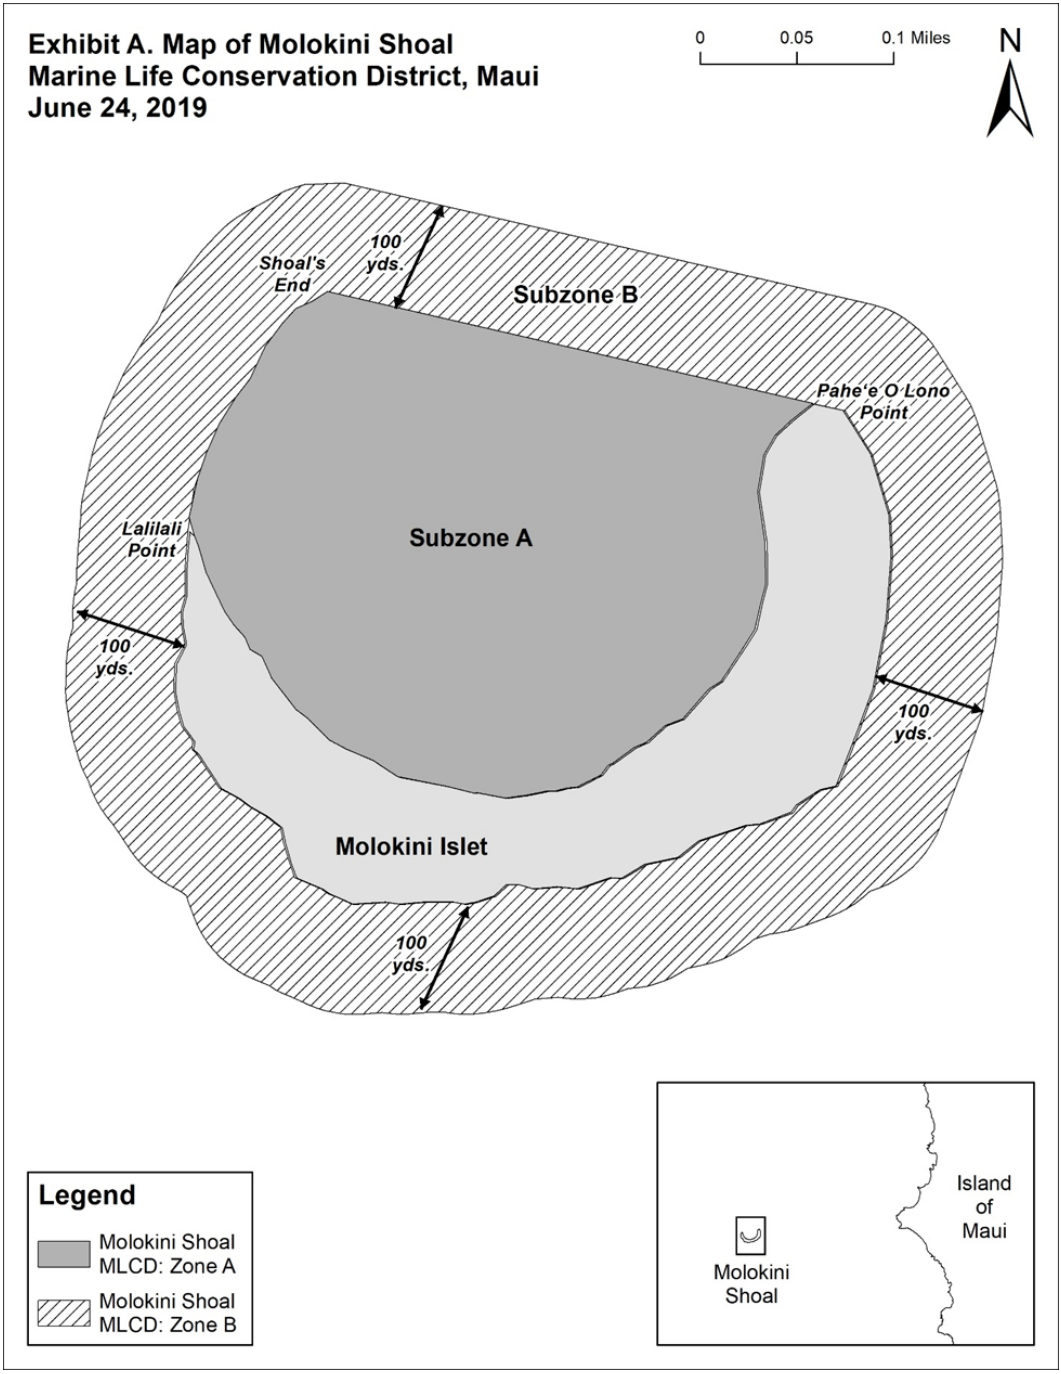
Exhibit A. Map of Molokini Shoal
Marine Life Conservation District, Maui
June 24, 2019

0 0.05 0.1 Miles

N

100 yds.

Shoal's End

Subzone B

Pahe'e O Lono Point

Lalilali Point

Subzone A

100 yds.

100 yds.

Molokini Islet

100 yds.

Legend

Molokini Shoal MLCD: Zone A

Molokini Shoal MLCD: Zone B

Island of Maui

Molokini Shoal